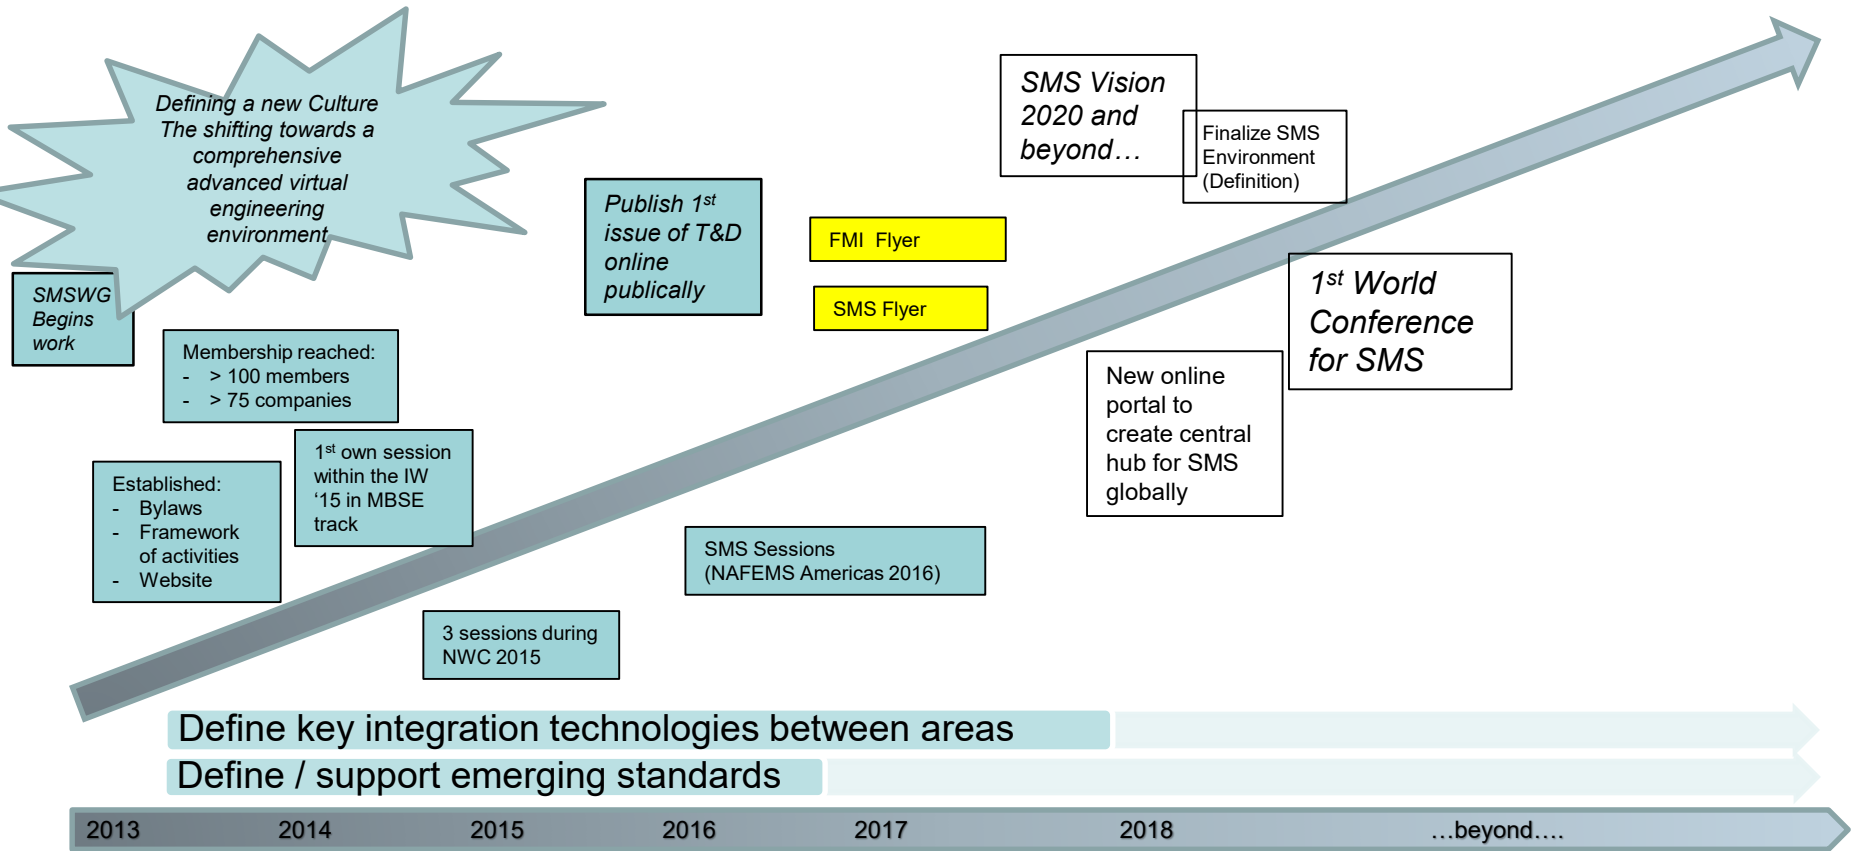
Defining a new Culture
The shifting towards a comprehensive advanced virtual engineering environment

SMSWG Begins work

Membership reached:
- > 100 members
- > 75 companies

Established:
- Bylaws
- Framework of activities
- Website

1$^{st}$ own session within the IW '15 in MBSE track

3 sessions during NWC 2015

Publish 1$^{st}$ issue of T&D online publically

FMI Flyer

SMS Flyer

SMS Sessions (NAFEMS Americas 2016)

SMS Vision 2020 and beyond…

Finalize SMS Environment (Definition)

New online portal to create central hub for SMS globally

1$^{st}$ World Conference for SMS

Define key integration technologies between areas

Define / support emerging standards

2013 2014 2015 2016 2017 2018 …beyond….